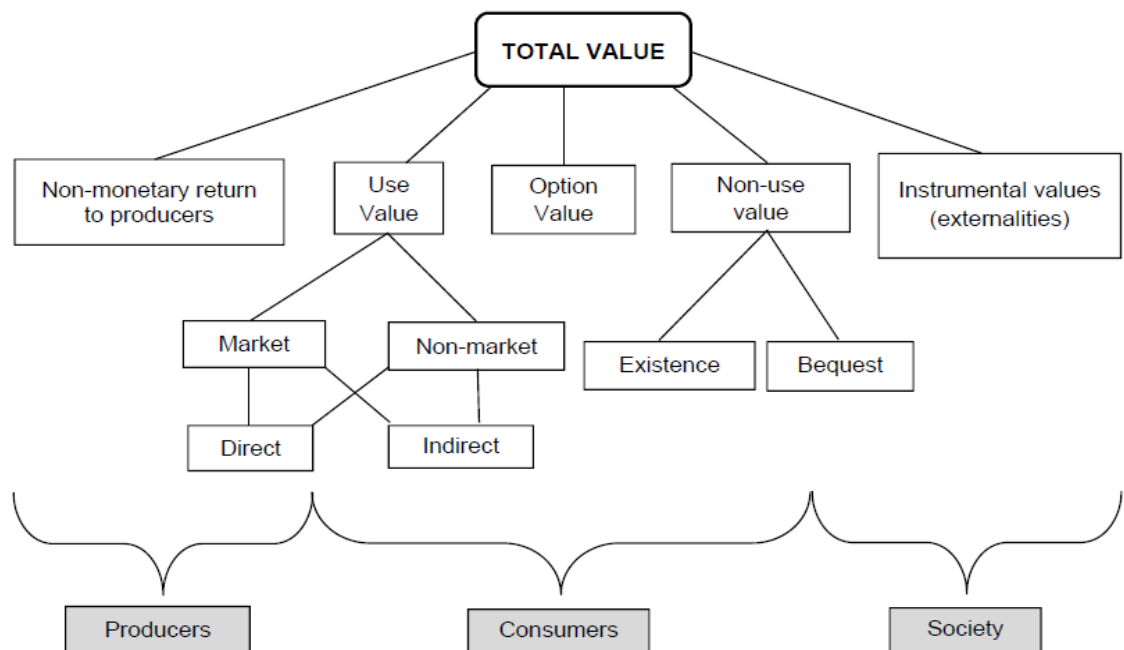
TOTAL VALUE

Non-monetary return to producers

Use Value

Option Value

Non-use value

Instrumental values (externalities)

Market

Non-market

Existence

Bequest

Direct

Indirect

Producers

Consumers

Society